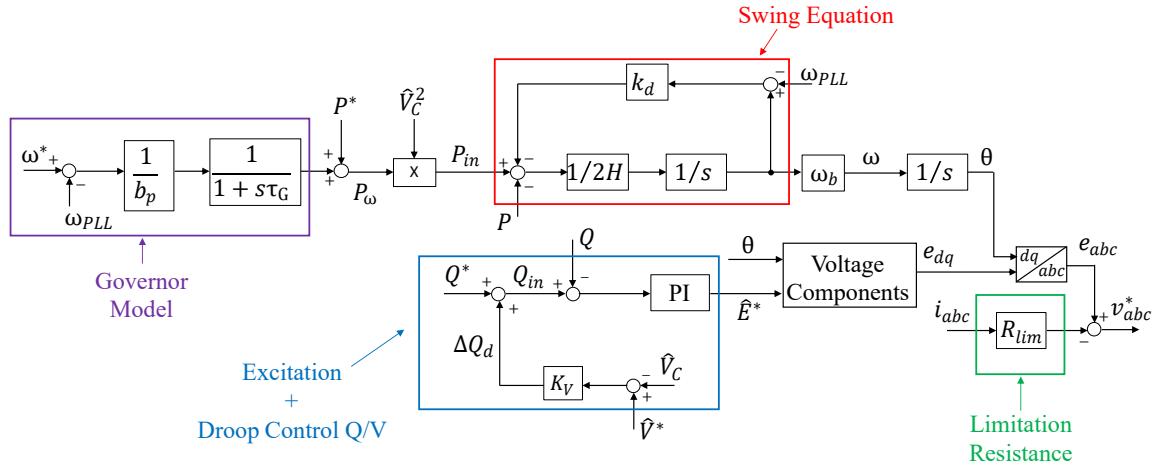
Swing Equation

$\omega^*$ + − $\omega_{PLL}$ $\frac{1}{b_p}$ $\frac{1}{1+s\tau_G}$ + + $P^*$ $P_\omega$ $\hat{V}_C^2$ x $P_{in}$ + − − $P$ $1/2H$ $1/s$ $k_d$ − + $\omega_{PLL}$ $\omega_b$ $\omega$ $1/s$ $\theta$

Governor Model

$Q^*$ + + $Q_{in}$ + − $Q$ PI $\theta$ $\hat{E}^*$ Voltage Components $e_{dq}$ $\frac{dq}{abc}$ $e_{abc}$ $\Delta Q_d$ $K_V$ − + $\hat{V}_C$ $\hat{V}^*$ $i_{abc}$ $R_{lim}$ + − $v_{abc}^*$

Excitation + Droop Control Q/V

Limitation Resistance